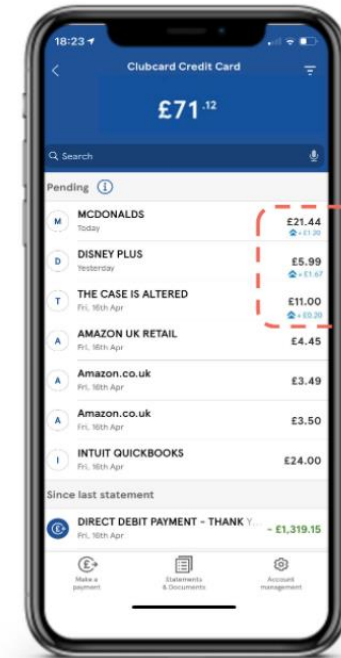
18:23

Clubcard Credit Card

£71.12

Search

Pending

M MCDONALDS
Today
£21.44
+ £1.20

D DISNEY PLUS
Yesterday
£5.99
+ £1.67

T THE CASE IS ALTERED
Fri, 16th Apr
£11.00
+ £0.20

A AMAZON UK RETAIL
Fri, 16th Apr
£4.45

A Amazon.co.uk
Fri, 16th Apr
£3.49

A Amazon.co.uk
Fri, 16th Apr
£3.50

I INTUIT QUICKBOOKS
Fri, 16th Apr
£24.00

Since last statement

DIRECT DEBIT PAYMENT - THANK Y...
Fri, 16th Apr
- £1,319.15

Make a payment
Statements & Documents
Account management